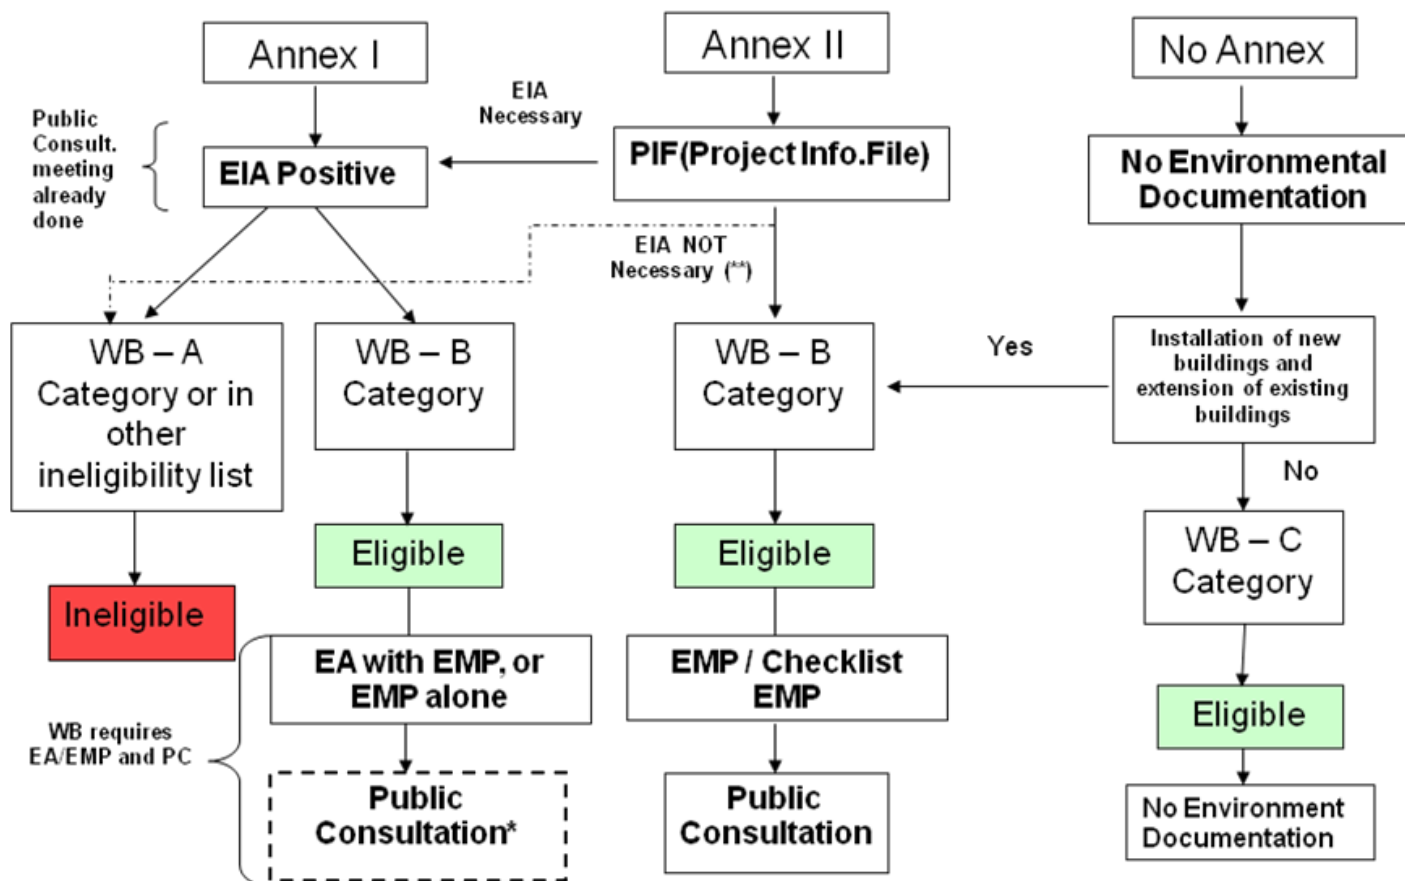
Annex I

Annex II

No Annex

EIA Necessary

Public Consult. meeting already done

EIA Positive

PIF(Project Info.File)

No Environmental Documentation

EIA NOT Necessary (**)

WB – A Category or in other ineligibility list

WB – B Category

WB – B Category

Yes

Installation of new buildings and extension of existing buildings

No

Ineligible

Eligible

Eligible

WB – C Category

EA with EMP, or EMP alone

EMP / Checklist EMP

Eligible

WB requires EA/EMP and PC

Public Consultation*

Public Consultation

No Environment Documentation